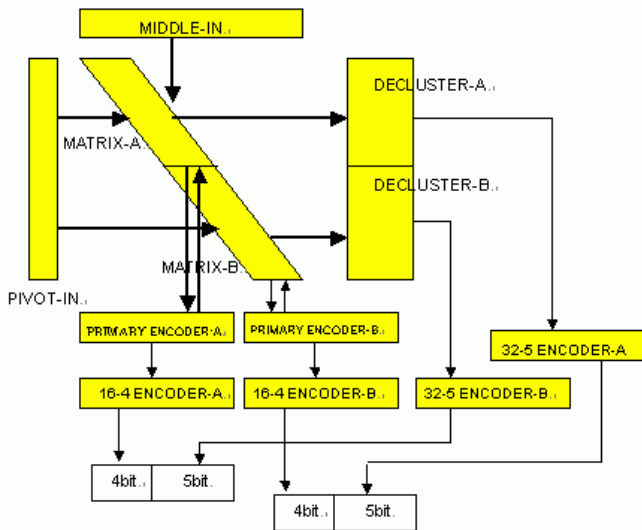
MIDDLE-IN.

DECLUSTER-A.

MATRIX-A.

DECLUSTER-B.

MATRIX-B.

PIVOT-IN.

PRIMARY ENCODER-A.

PRIMARY ENCODER-B.

32-5 ENCODER-A

16-4 ENCODER-A.

16-4 ENCODER-B.

32-5 ENCODER-B.

| 4bit. | 5bit. |
|---|---|

| 4bit. | 5bit. |
|---|---|